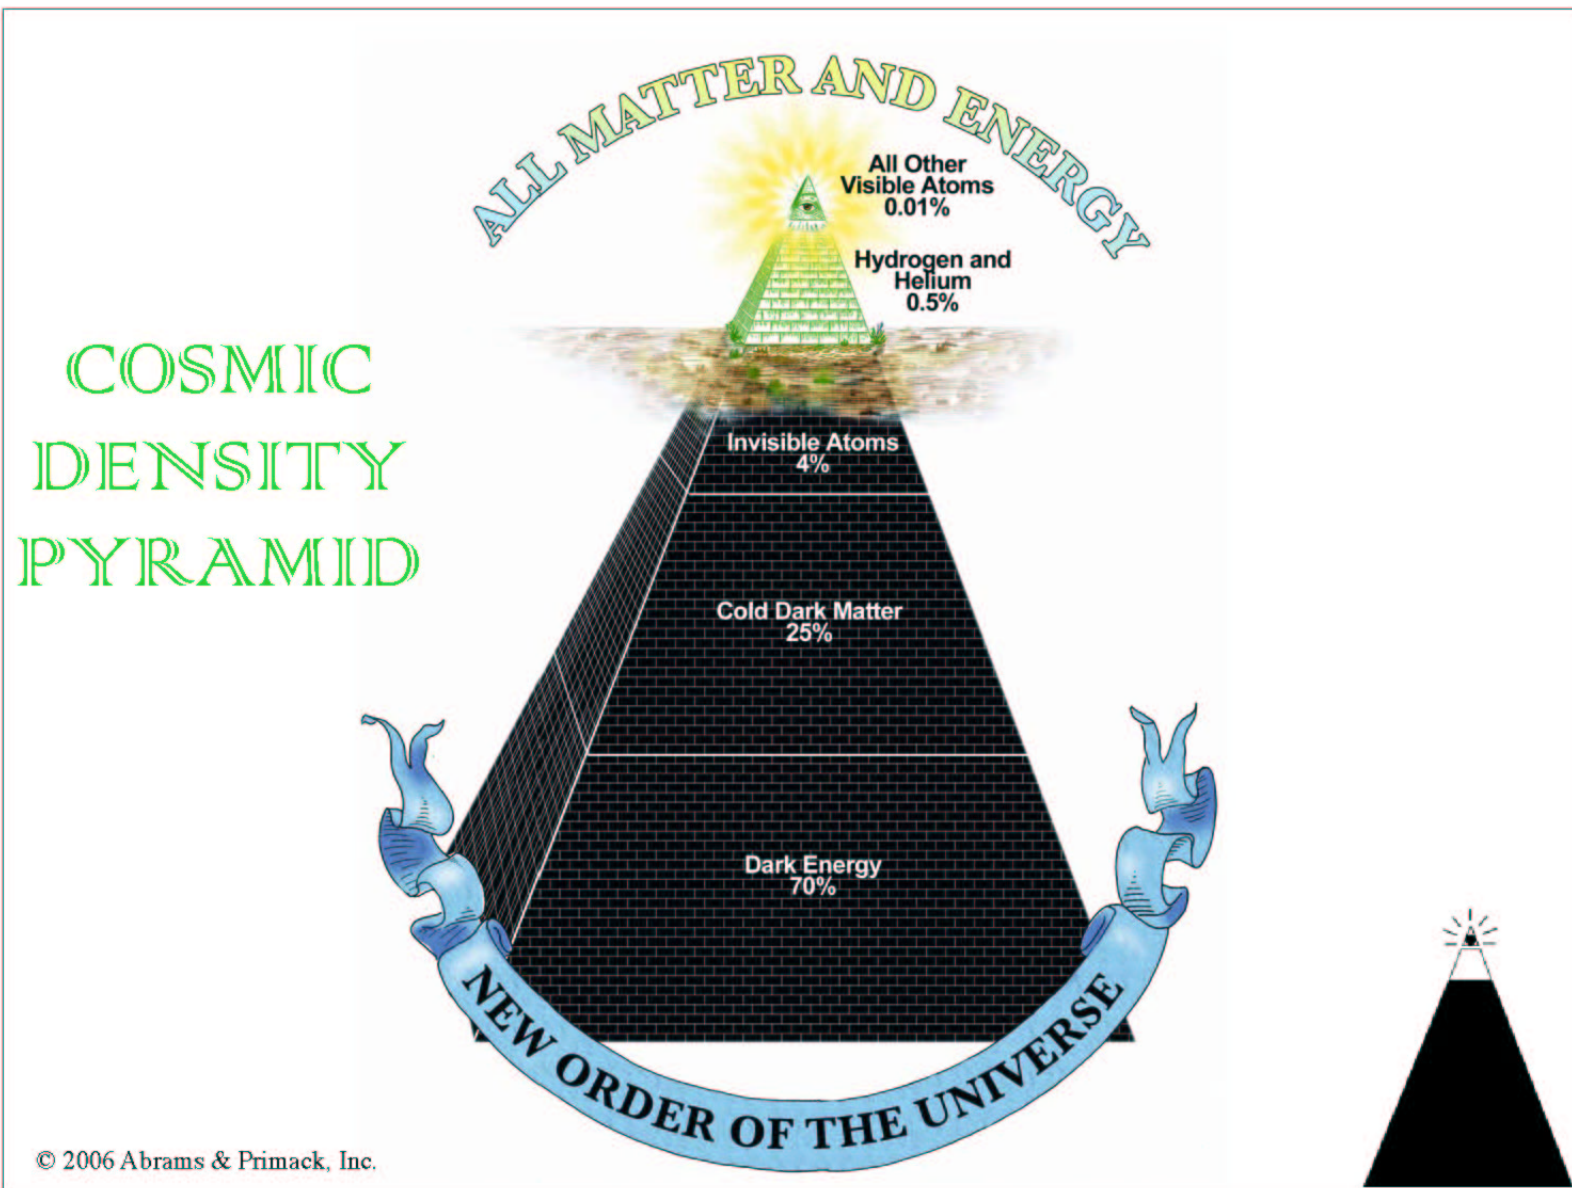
ALL MATTER AND ENERGY

COSMIC DENSITY PYRAMID

All Other Visible Atoms 0.01%

Hydrogen and Helium 0.5%

Invisible Atoms 4%

Cold Dark Matter 25%

Dark Energy 70%

NEW ORDER OF THE UNIVERSE

© 2006 Abrams & Primack, Inc.